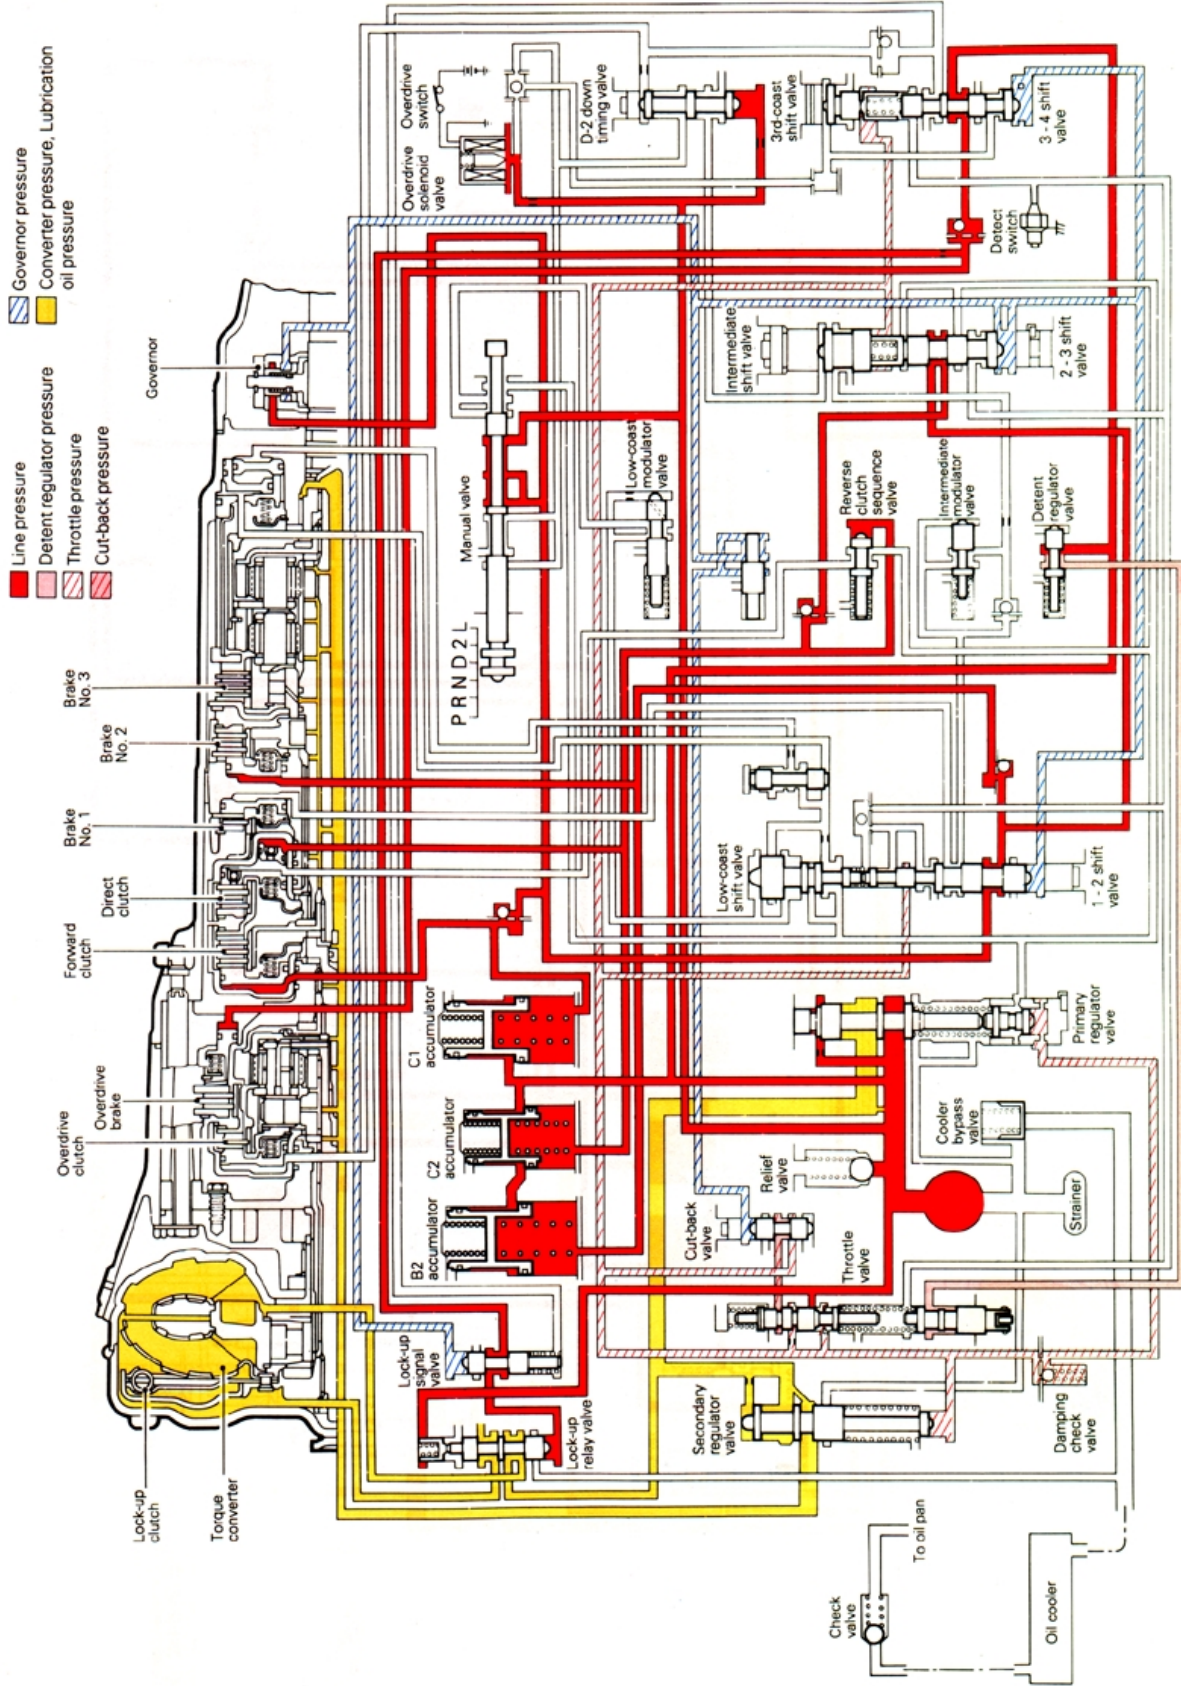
Line pressure
Detent regulator pressure
Throttle pressure
Cut-back pressure
Governor pressure
Converter pressure, Lubrication oil pressure

Governor
Brake No. 3
Brake No. 2
Brake No. 1
Direct clutch
Forward clutch
Overdrive brake
Overdrive clutch
Lock-up clutch
Torque converter

Overdrive switch
Overdrive solenoid valve
D-2 down timing valve
3rd-coast shift valve
3 - 4 shift valve
Detect switch
Intermediate shift valve
2 - 3 shift valve
Manual valve
P R N D 2 L
Low-coast modulator valve
Reverse clutch sequence valve
Intermediate modulator valve
Detent regulator valve
Low-coast shift valve
1 - 2 shift valve
C1 accumulator
C2 accumulator
B2 accumulator
Primary regulator valve
Cooler bypass valve
Relief valve
Strainer
Cut-back valve
Throttle valve
Lock-up signal valve
Lock-up relay valve
Secondary regulator valve
Damping check valve
Check valve
To oil pan
Oil cooler